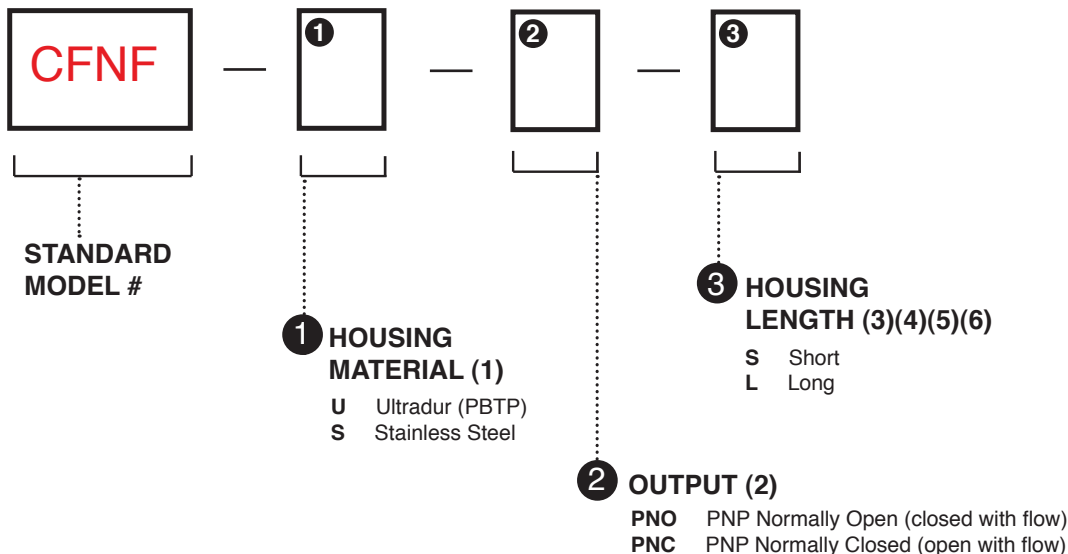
CFNF — 1 — 2 — 3

STANDARD MODEL #

3 HOUSING LENGTH (3)(4)(5)(6)

S Short
L Long

1 HOUSING MATERIAL (1)

U Ultradur (PBTP)
S Stainless Steel

2 OUTPUT (2)

PNO PNP Normally Open (closed with flow)
PNC PNP Normally Closed (open with flow)